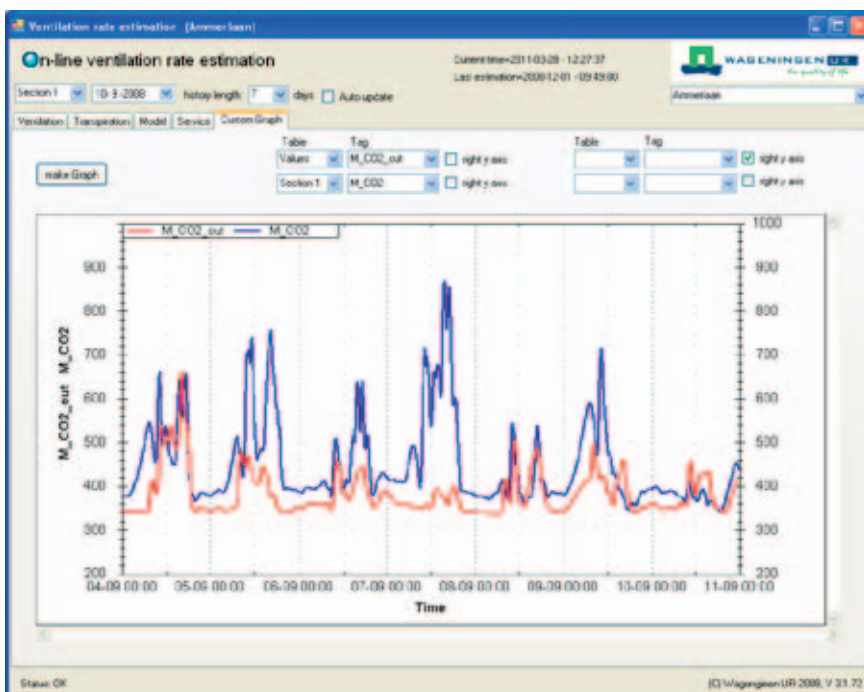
Ventilation rate estimation [Ammerlaan]

On-line ventilation rate estimation

Current time=2011-03-28 - 12:27:37
Last estimation=2008-12-01 - 09:49:00

WAGENINGEN UR
for quality of life

Section 1 | 10-9-2008 | history length 7 | days | Auto update

Ammerlaan

Ventilation | Transpiration | Model | Service | Custom Graph

make Graph

Table | Tag
Values | M_CO2_out | right y axis
Section 1 | M_CO2 | right y axis

Table | Tag
right y axis
right y axis

M_CO2_out — M_CO2

M_CO2_out M_CO2

900
800
700
600
500
400
300
200

1000
900
800
700
600
500
400
300
200

04-09 00:00 | 05-09 00:00 | 06-09 00:00 | 07-09 00:00 | 08-09 00:00 | 09-09 00:00 | 10-09 00:00 | 11-09 00:00

Time

Status: OK

(C) Wageningen UR 2008, V 3.1.72